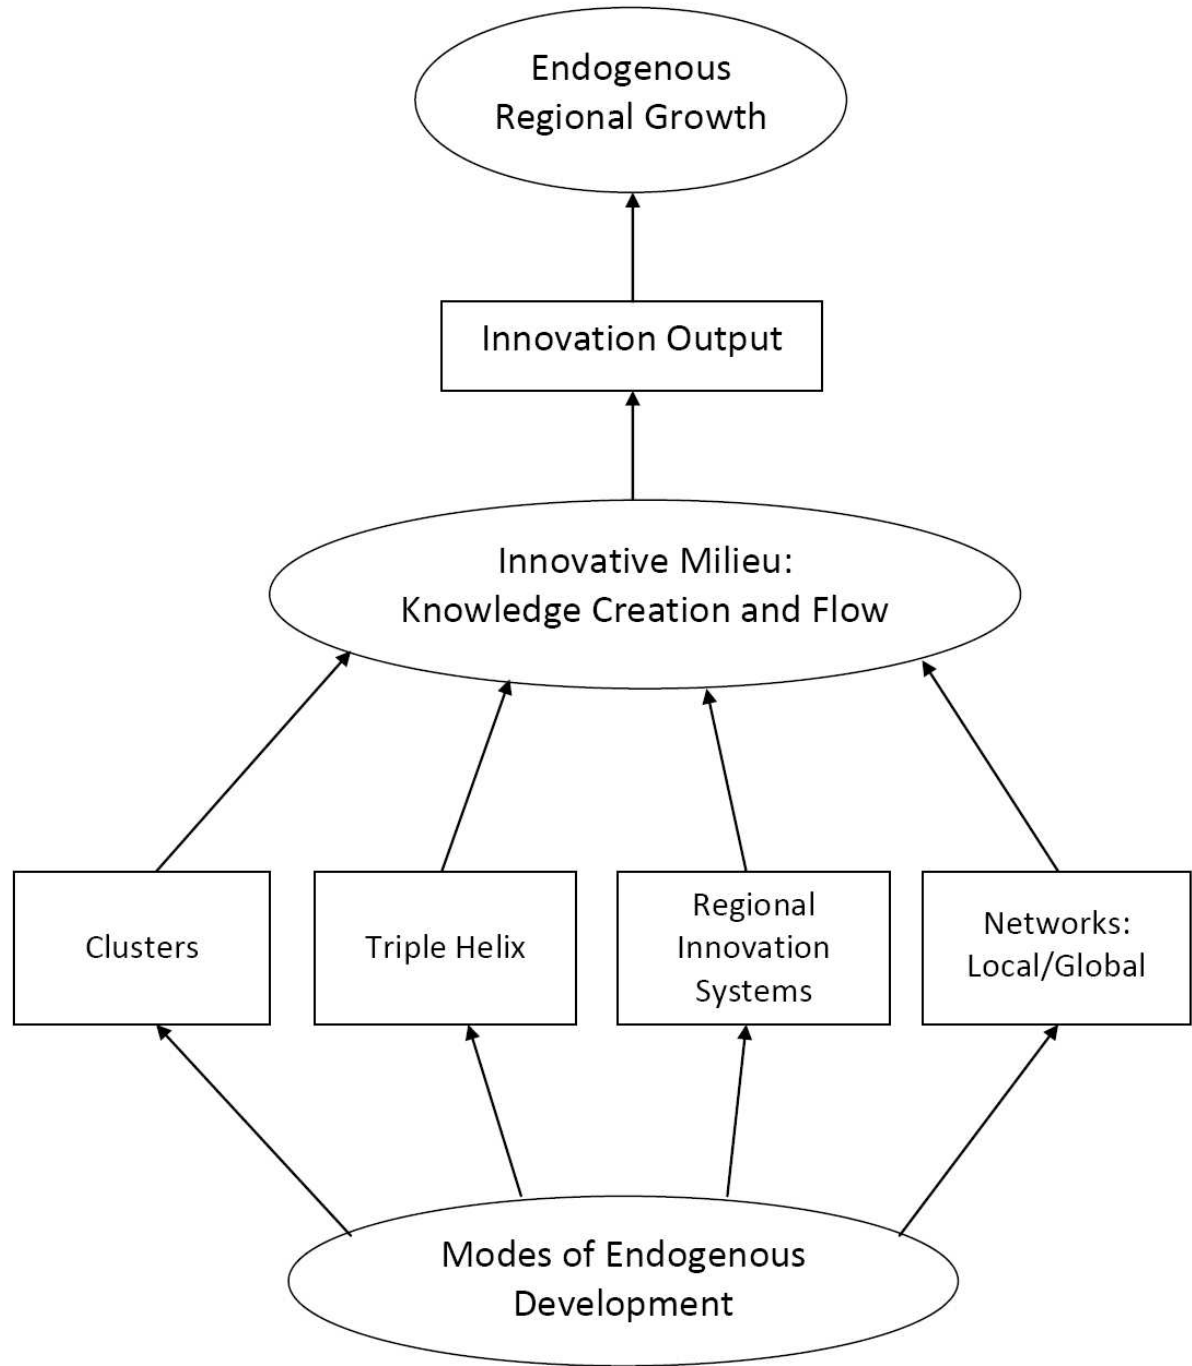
Endogenous Regional Growth

Innovation Output

Innovative Milieu: Knowledge Creation and Flow

Clusters

Triple Helix

Regional Innovation Systems

Networks: Local/Global

Modes of Endogenous Development